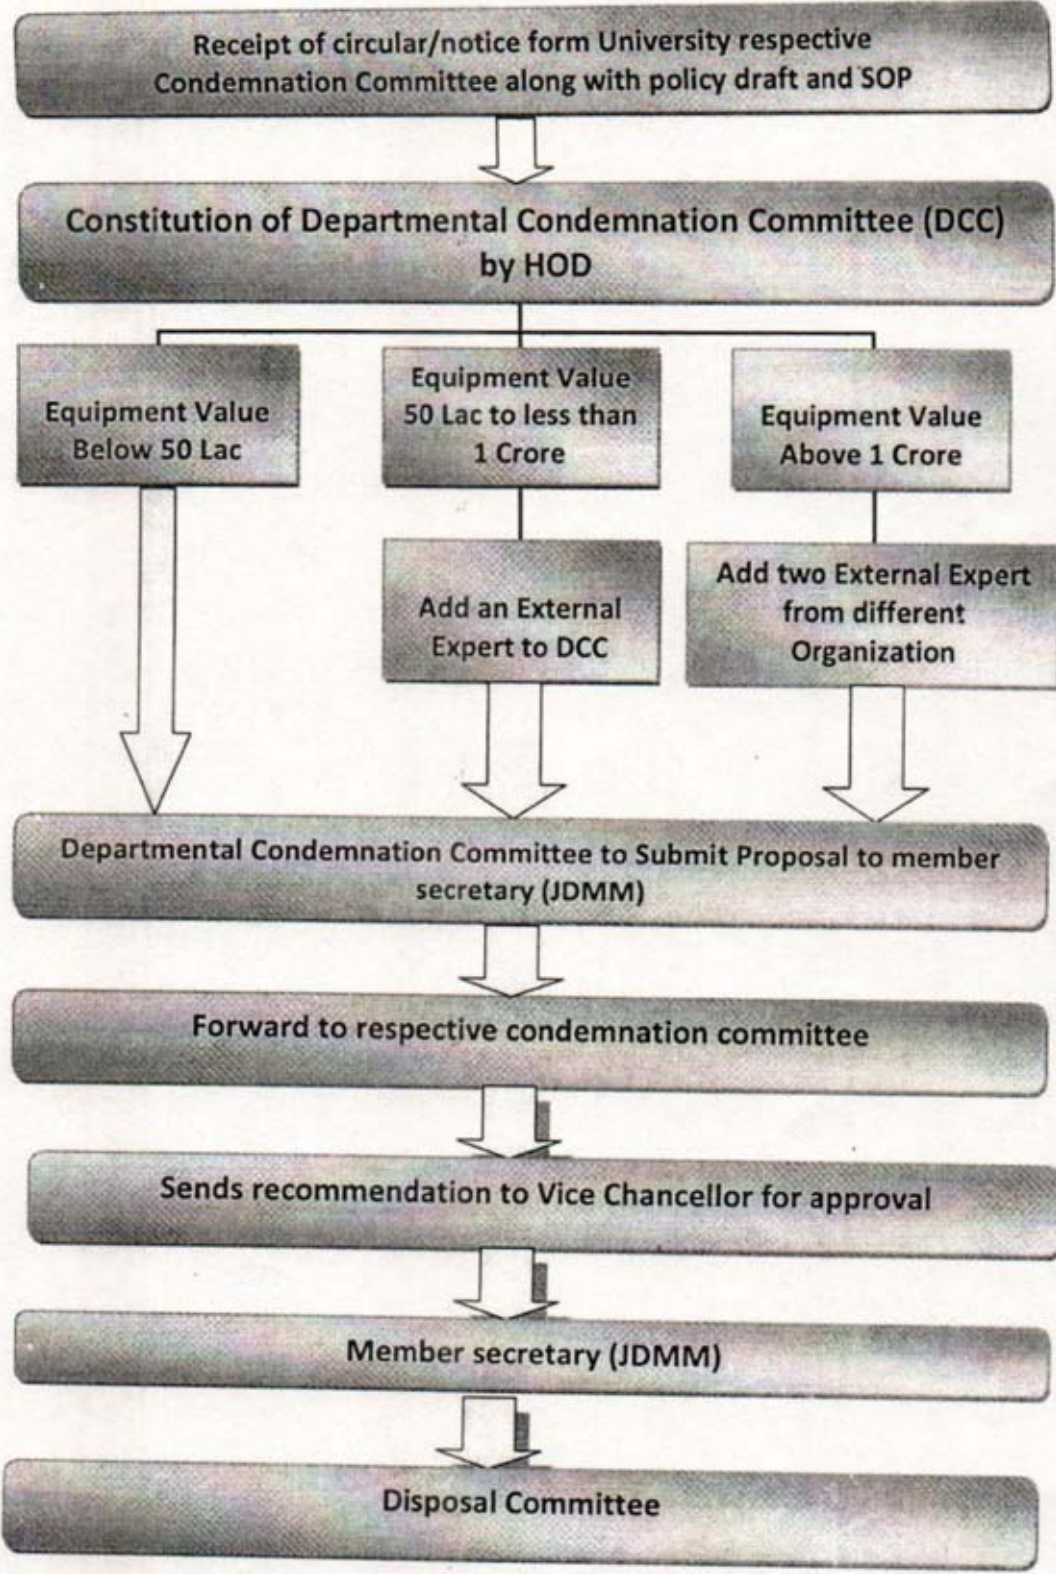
Receipt of circular/notice form University respective Condemnation Committee along with policy draft and SOP

Constitution of Departmental Condemnation Committee (DCC) by HOD

Equipment Value Below 50 Lac

Equipment Value 50 Lac to less than 1 Crore

Equipment Value Above 1 Crore

Add an External Expert to DCC

Add two External Expert from different Organization

Departmental Condemnation Committee to Submit Proposal to member secretary (JDMM)

Forward to respective condemnation committee

Sends recommendation to Vice Chancellor for approval

Member secretary (JDMM)

Disposal Committee